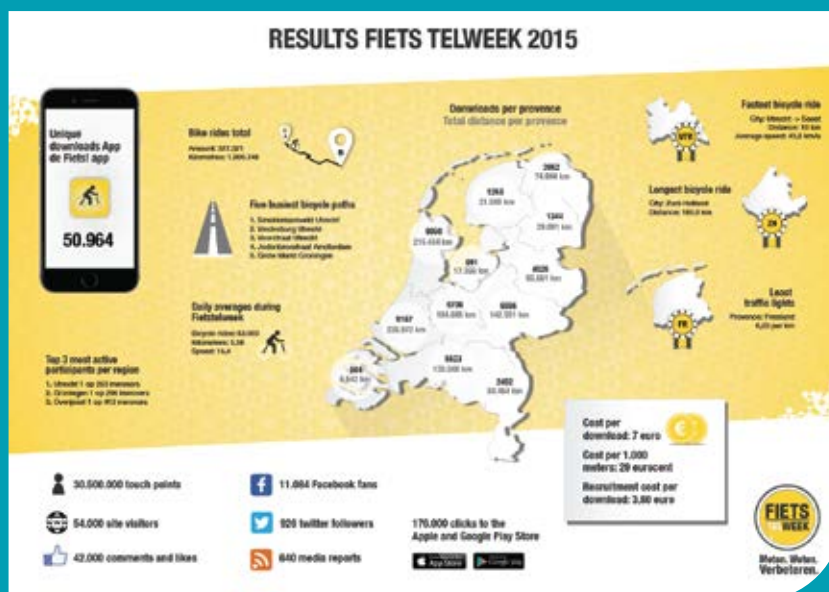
RESULTS FIETS TELWEEK 2015

Unique downloads App de Fiets! app

50.964

Bike rides total
Amount: 327.371
Kilometres: 1.265.246

Five busiest bicycle paths
1. Smakkelaarsveld Utrecht
2. Vredenburg Utrecht
3. Voorstraat Utrecht
4. Jodenbreestraat Amsterdam
5. Grote Markt Groningen

Daily averages during Fietstelweek
Bicycle rides: 63.093
Kilometres: 5,38
Speed: 14,4

Top 3 most active participants per region
1. Utrecht 1 op 253 inwoners
2. Groningen 1 op 296 inwoners
3. Overijssel 1 op 413 inwoners

Downloads per provence
Total distance per provence

2662
74.694 km

1263
21.338 km

1344
29.091 km

9068
215.458 km

991
17.358 km

4626
93.581 km

5736
104.685 km

5556
142.591 km

9167
226.672 km

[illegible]
4.642 km

5623
139.388 km

2402
50.464 km

Fastest bicycle ride
City: Mesch > Gent
Distance: 10 km
Average speed: 45,5 km/u

UTR

Longest bicycle ride
City: Zuid Holland
Distance: 180,3 km

ZH

Least traffic lights
Provence: Friesland
0,23 per km

FR

Cost per download: 7 euro

Cost per 1.000 meters: 20 eurocent

Recruitment cost per download: 3,80 euro

30.500.000 touch points

54.000 site visitors

42.000 comments and likes

11.664 Facebook fans

920 twitter followers

640 media reports

170.000 clicks to the Apple and Google Play Store

App Store
Google play

FIETS TELWEEK
Meten. Weten. Verbeteren.